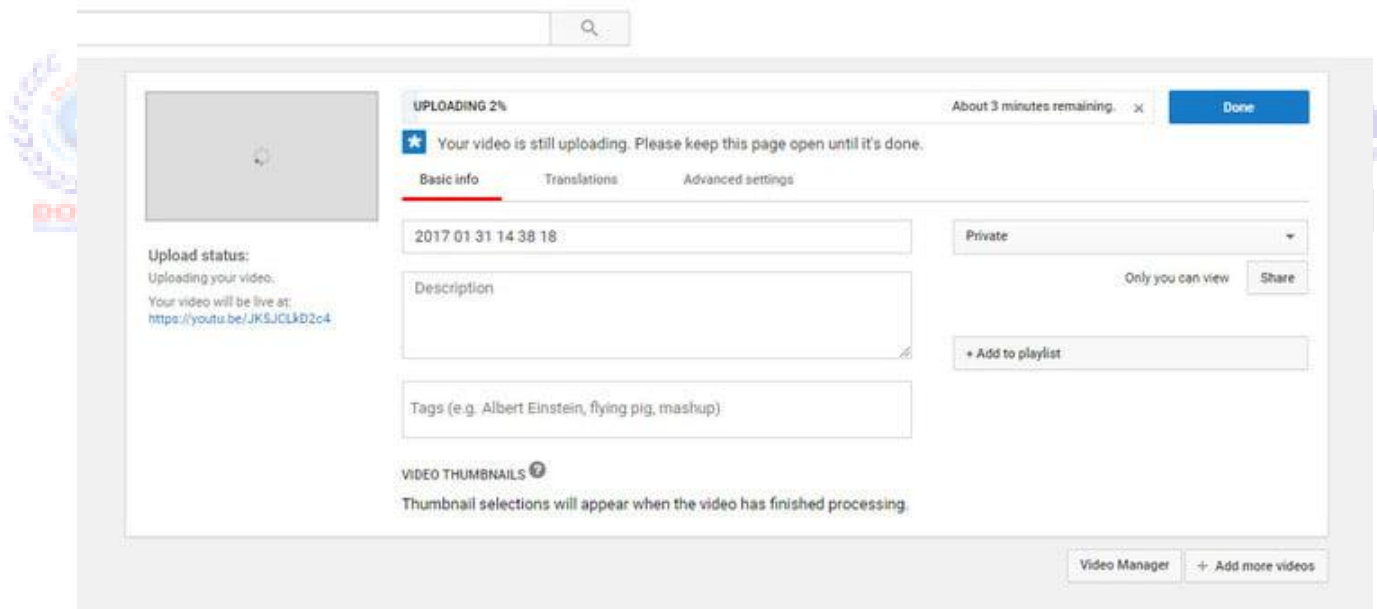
UPLOADING 2%

About 3 minutes remaining. ×

Done

Your video is still uploading. Please keep this page open until it's done.

Basic info Translations Advanced settings

Upload status:
Uploading your video.
Your video will be live at:
https://youtu.be/JK5JCLkD2c4

2017 01 31 14 38 18

Description

Tags (e.g. Albert Einstein, flying pig, mashup)

Private

Only you can view

Share

+ Add to playlist

VIDEO THUMBNAILS

Thumbnail selections will appear when the video has finished processing.

Video Manager

+ Add more videos